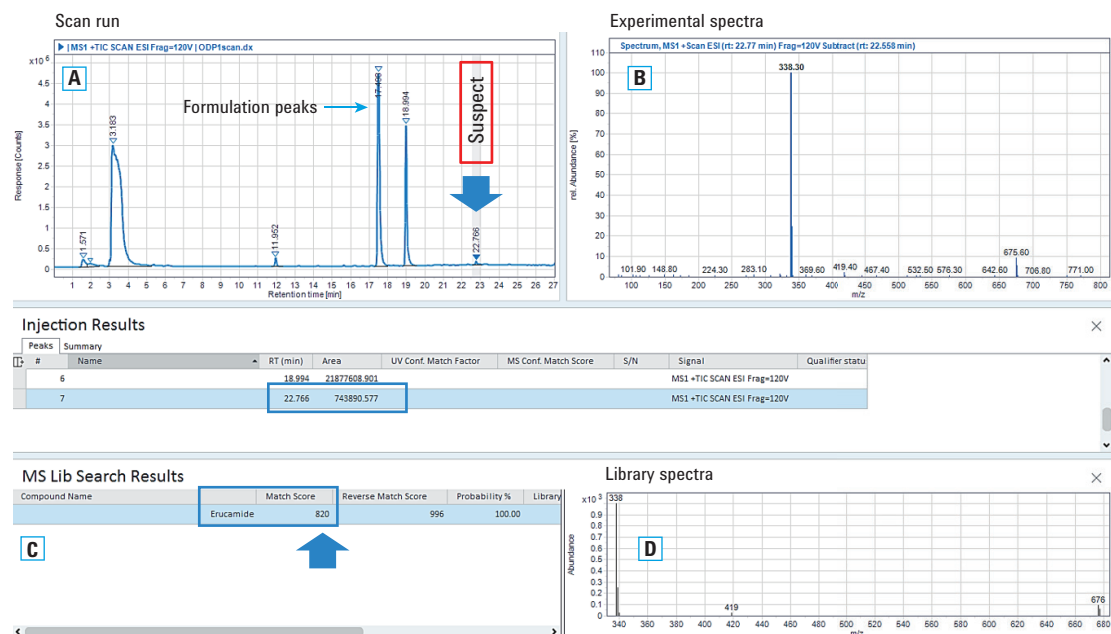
Scan run

| MS1 +TIC SCAN ESI Frag=120V | ODP1scan.dx

A

$x10^6$

4.5
4
3.5
3
2.5
2
1.5
1
0.5
0

Response [Counts]

11.571
13.183
11.952
17.498
18.994
22.766

Formulation peaks

Suspect

1 2 3 4 5 6 7 8 9 10 11 12 13 14 15 16 17 18 19 20 21 22 23 24 25 26 27

Retention time [min]

Experimental spectra

Spectrum, MS1 +Scan ESI (rt: 22.77 min) Frag=120V Subtract (rt: 22.558 min)

B

110
100
90
80
70
60
50
40
30
20
10
0

rel. Abundance [%]

338.30
101.90 148.80 224.30 283.10 369.60 419.40 467.40 532.50 576.30 642.60 675.60 706.80 771.00

100 150 200 250 300 350 400 450 500 550 600 650 700 750 800

m/z

Injection Results

Peaks Summary

| # | Name | RT (min) | Area | UV Conf. Match Factor | MS Conf. Match Score | S/N | Signal | Qualifier statu |
|---|---|---|---|---|---|---|---|---|
| 6 | | 18.994 | 21877608.901 | | | | MS1 +TIC SCAN ESI Frag=120V | |
| 7 | | 22.766 | 743890.577 | | | | MS1 +TIC SCAN ESI Frag=120V | |

MS Lib Search Results

| Compound Name | Match Score | Reverse Match Score | Probability % | Library |
|---|---|---|---|---|
| Erucamide | 820 | 996 | 100.00 | |

C

Library spectra

$x10^3$

338

1
0.9
0.8
0.7
0.6
0.5
0.4
0.3
0.2
0.1
0

Abundance

D

419

676

340 360 380 400 420 440 460 480 500 520 540 560 580 600 620 640 660 680

m/z